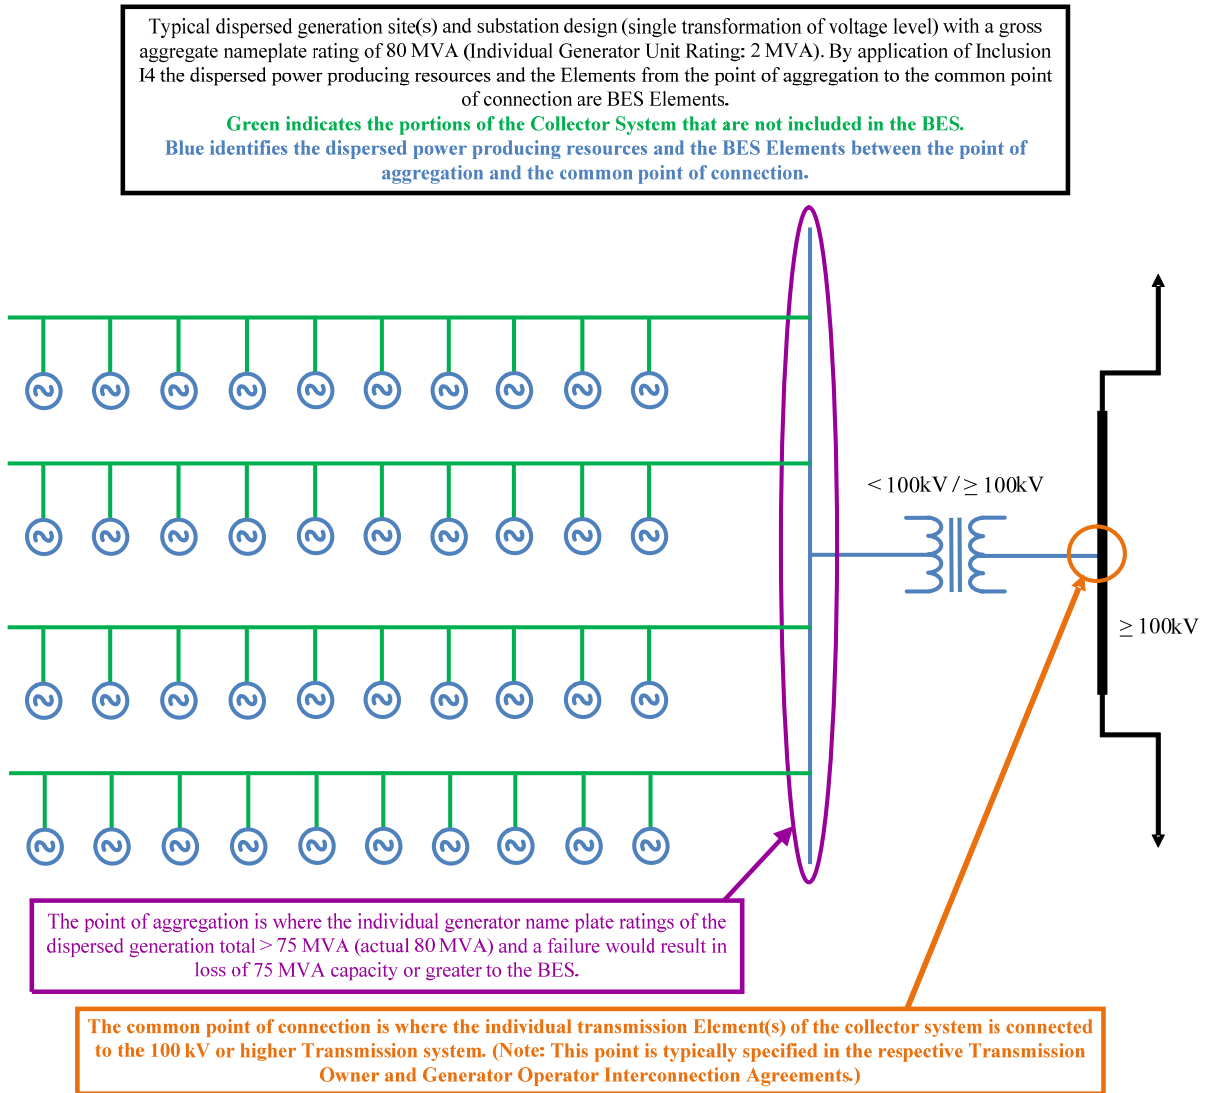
Typical dispersed generation site(s) and substation design (single transformation of voltage level) with a gross aggregate nameplate rating of 80 MVA (Individual Generator Unit Rating: 2 MVA). By application of Inclusion I4 the dispersed power producing resources and the Elements from the point of aggregation to the common point of connection are BES Elements.

Green indicates the portions of the Collector System that are not included in the BES.

Blue identifies the dispersed power producing resources and the BES Elements between the point of aggregation and the common point of connection.

< 100kV / ≥ 100kV

≥ 100kV

The point of aggregation is where the individual generator name plate ratings of the dispersed generation total > 75 MVA (actual 80 MVA) and a failure would result in loss of 75 MVA capacity or greater to the BES.

The common point of connection is where the individual transmission Element(s) of the collector system is connected to the 100 kV or higher Transmission system. (Note: This point is typically specified in the respective Transmission Owner and Generator Operator Interconnection Agreements.)